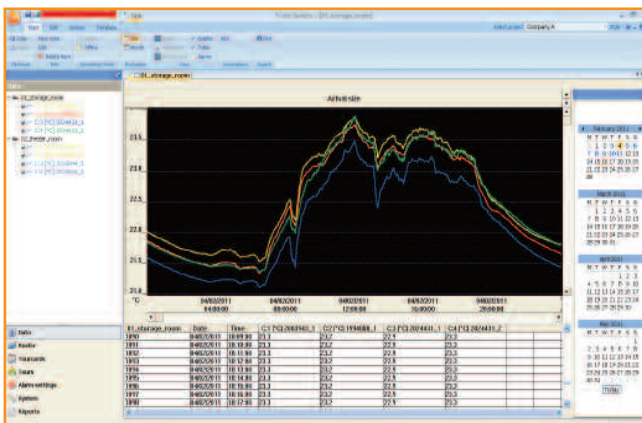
Tinytag Explorer - [01_storage_room]

Start Edit Options Windows

Company A

01_storage_room

Data

01_storage_room

02_freezer_room

Actual size

23.6

23.3

22.8

22.5

21.8

21.5

°C

04/02/2011 04:00:00

04/02/2011 08:00:00

04/02/2011 12:00:00

04/02/2011 16:00:00

04/02/2011 20:00:00

| 01_storage_room | Date | Time | C1 [°C] | C2 [°C] | C3 [°C] | C4 [°C] |
|---|---|---|---|---|---|---|
| 1890 | 04/02/2011 | 10:09:00 | 23.3 | 23.2 | 22.9 | 23.3 |
| 1891 | 04/02/2011 | 10:10:00 | 23.3 | 23.2 | 22.9 | 23.3 |
| 1892 | 04/02/2011 | 10:11:00 | 23.3 | 23.2 | 22.9 | 23.3 |
| 1893 | 04/02/2011 | 10:12:00 | 23.3 | 23.2 | 22.9 | 23.3 |
| 1894 | 04/02/2011 | 10:13:00 | 23.3 | 23.2 | 22.9 | 23.3 |
| 1895 | 04/02/2011 | 10:14:00 | 23.3 | 23.2 | 22.9 | 23.3 |
| 1896 | 04/02/2011 | 10:15:00 | 23.3 | 23.2 | 22.9 | 23.3 |
| 1897 | 04/02/2011 | 10:16:00 | 23.3 | 23.2 | 22.9 | 23.3 |
| 1898 | 04/02/2011 | 10:17:00 | 23.3 | 23.2 | 22.9 | 23.3 |

Data

Routes

Yourcards

Users

Alarm settings

System

Reports

February 2011

March 2011

April 2011

May 2011

Today